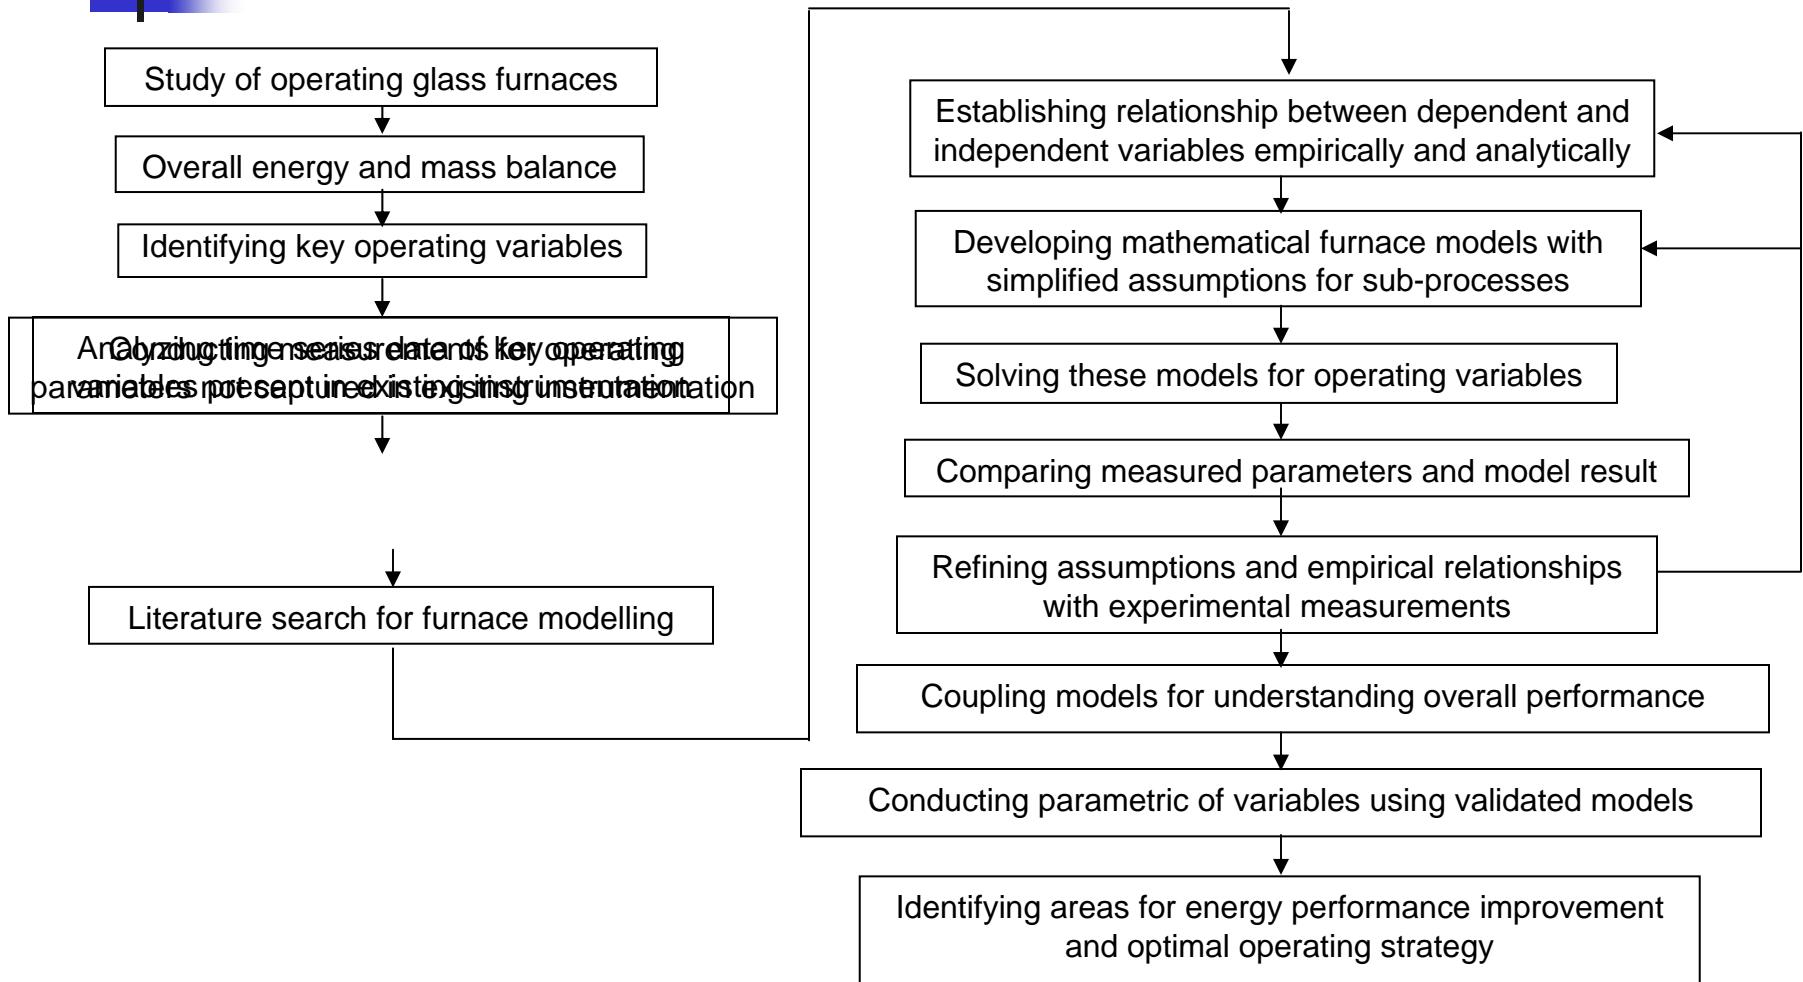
Study of operating glass furnaces

Overall energy and mass balance

Identifying key operating variables

Analyzing time series data of key operating variables

Conducting measurements of key operating parameters not captured in existing instrumentation

Literature search for furnace modelling

Establishing relationship between dependent and independent variables empirically and analytically

Developing mathematical furnace models with simplified assumptions for sub-processes

Solving these models for operating variables

Comparing measured parameters and model result

Refining assumptions and empirical relationships with experimental measurements

Coupling models for understanding overall performance

Conducting parametric of variables using validated models

Identifying areas for energy performance improvement and optimal operating strategy